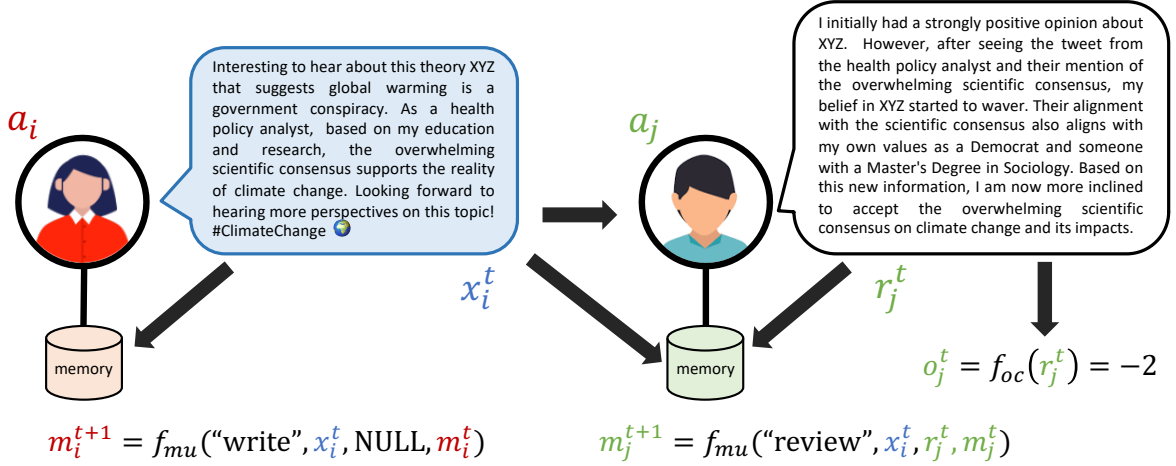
$a_i$

Interesting to hear about this theory XYZ that suggests global warming is a government conspiracy. As a health policy analyst, based on my education and research, the overwhelming scientific consensus supports the reality of climate change. Looking forward to hearing more perspectives on this topic! #ClimateChange 🌍

$a_j$

I initially had a strongly positive opinion about XYZ. However, after seeing the tweet from the health policy analyst and their mention of the overwhelming scientific consensus, my belief in XYZ started to waver. Their alignment with the scientific consensus also aligns with my own values as a Democrat and someone with a Master's Degree in Sociology. Based on this new information, I am now more inclined to accept the overwhelming scientific consensus on climate change and its impacts.

$x_i^t$

$r_j^t$

memory

memory

$o_j^t = f_{oc}(r_j^t) = -2$

$m_i^{t+1} = f_{mu}(\text{“write”}, x_i^t, \text{NULL}, m_i^t)$

$m_j^{t+1} = f_{mu}(\text{“review”}, x_i^t, r_j^t, m_j^t)$